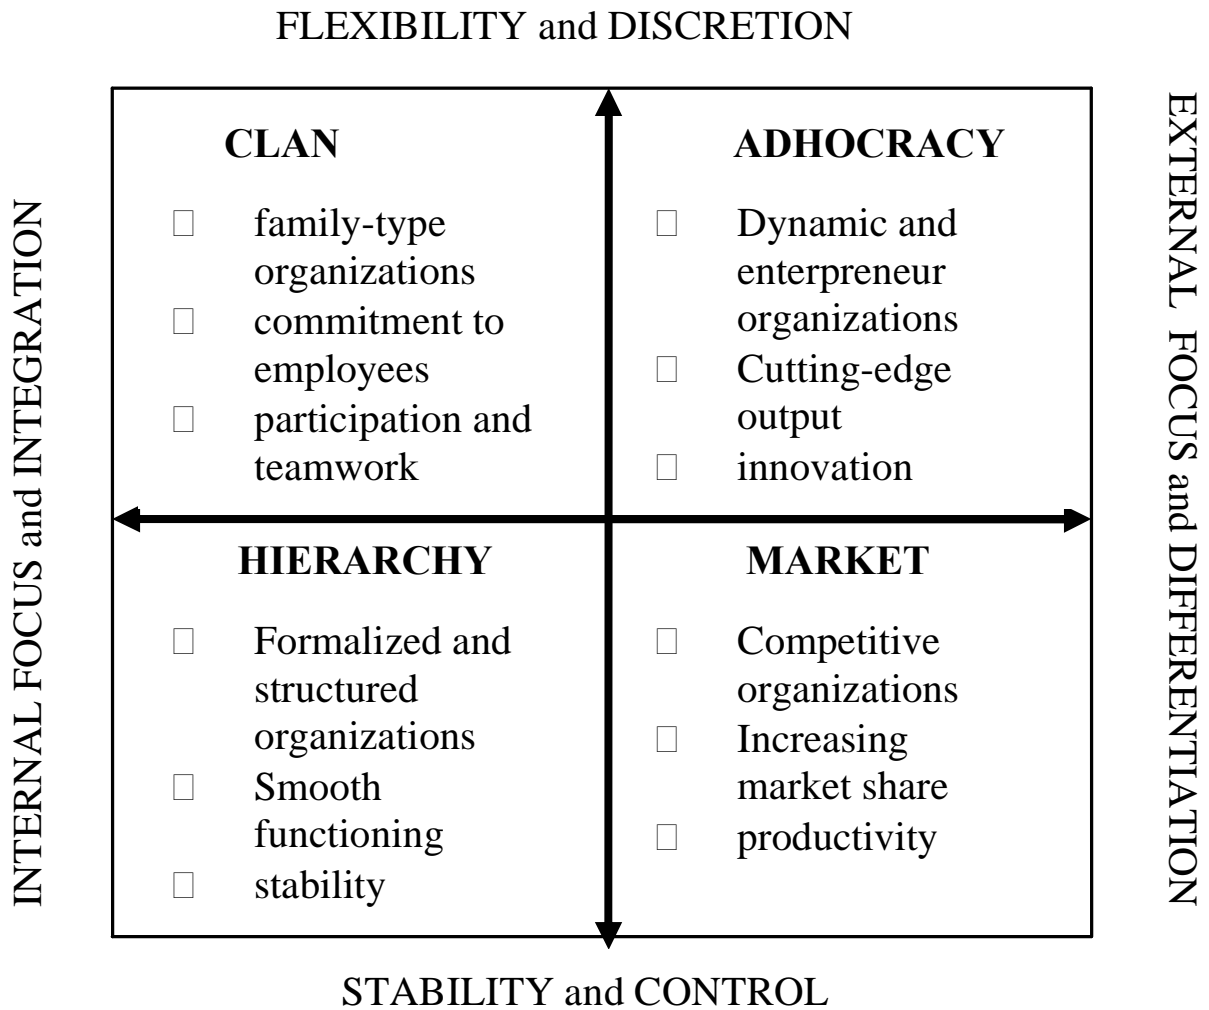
FLEXIBILITY and DISCRETION

INTERNAL FOCUS and INTEGRATION

EXTERNAL FOCUS and DIFFERENTIATION

CLAN

- family-type organizations
- commitment to employees
- participation and teamwork

ADHOCRACY

- Dynamic and enterpreneur organizations
- Cutting-edge output
- innovation

HIERARCHY

- Formalized and structured organizations
- Smooth functioning
- stability

MARKET

- Competitive organizations
- Increasing market share
- productivity

STABILITY and CONTROL